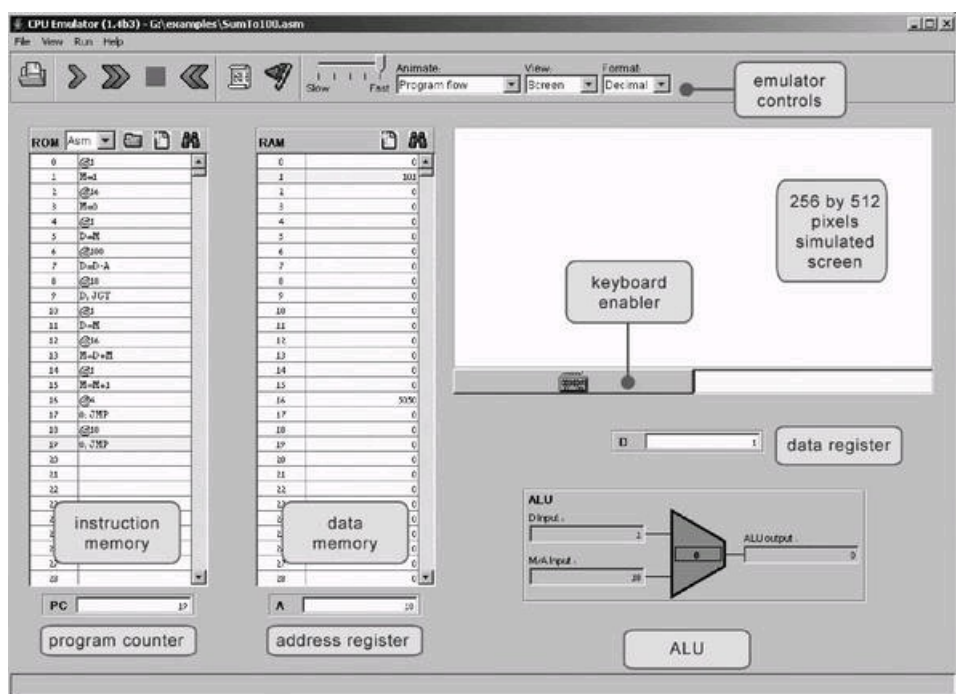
CPU Emulator (1.4b3) - G:\examples\SumTo100.asm

File View Run Help

Slow Fast

Animate: Program flow

View: Screen

Format: Decimal

emulator controls

ROM Asm

| | |
|---|---|
| 0 | @1 |
| 1 | M=1 |
| 2 | @16 |
| 3 | M=0 |
| 4 | @1 |
| 5 | D=M |
| 6 | @100 |
| 7 | D=D-A |
| 8 | @18 |
| 9 | D;JGT |
| 10 | @1 |
| 11 | D=M |
| 12 | @16 |
| 13 | M=D+M |
| 14 | @1 |
| 15 | M=M+1 |
| 16 | @4 |
| 17 | 0;JMP |
| 18 | @18 |
| 19 | 0;JMP |
| 20 | |
| 21 | |
| 22 | |
| 28 | |

instruction memory

PC 19

program counter

RAM

| | |
|---|---|
| 0 | 0 |
| 1 | 101 |
| 2 | 0 |
| 3 | 0 |
| 4 | 0 |
| 5 | 0 |
| 6 | 0 |
| 7 | 0 |
| 8 | 0 |
| 9 | 0 |
| 10 | 0 |
| 11 | 0 |
| 12 | 0 |
| 13 | 0 |
| 14 | 0 |
| 15 | 0 |
| 16 | 5050 |
| 17 | 0 |
| 18 | 0 |
| 19 | 0 |
| 20 | 0 |
| 21 | 0 |
| 22 | 0 |
| 28 | 0 |

data memory

A 18

address register

256 by 512 pixels simulated screen

keyboard enabler

D 1

data register

ALU

D Input: 1

M/A Input: 18

0

ALU output: 0

ALU